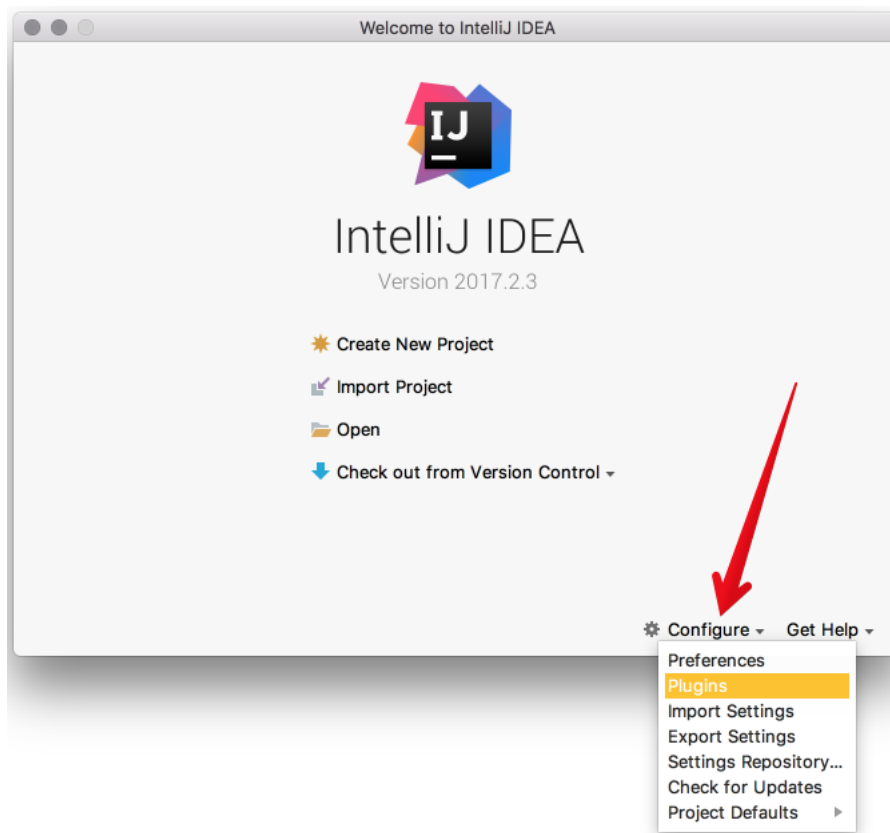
Welcome to IntelliJ IDEA

IJ

IntelliJ IDEA

Version 2017.2.3

Create New Project

Import Project

Open

Check out from Version Control

Configure

Get Help

Preferences

Plugins

Import Settings

Export Settings

Settings Repository...

Check for Updates

Project Defaults